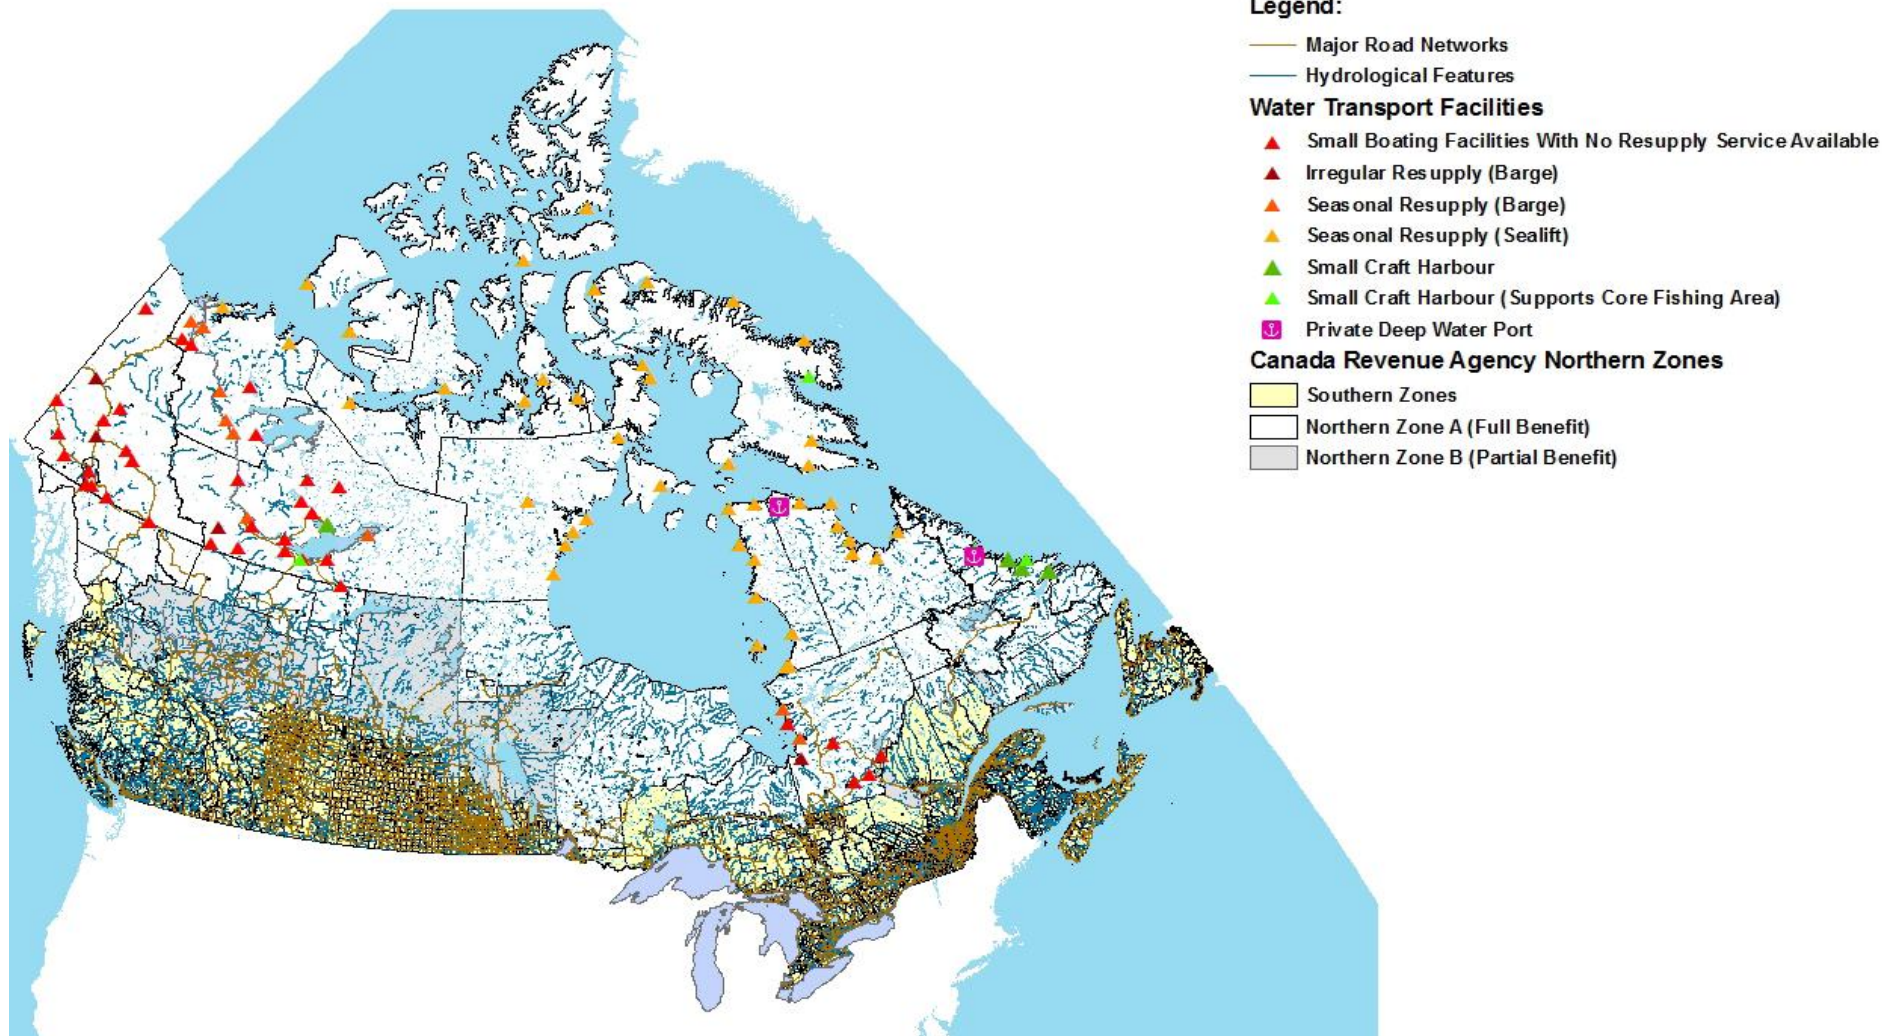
Legend:

Major Road Networks

Hydrological Features

Water Transport Facilities

Small Boating Facilities With No Resupply Service Available

Irregular Resupply (Barge)

Seasonal Resupply (Barge)

Seasonal Resupply (Sealift)

Small Craft Harbour

Small Craft Harbour (Supports Core Fishing Area)

Private Deep Water Port

Canada Revenue Agency Northern Zones

Southern Zones

Northern Zone A (Full Benefit)

Northern Zone B (Partial Benefit)